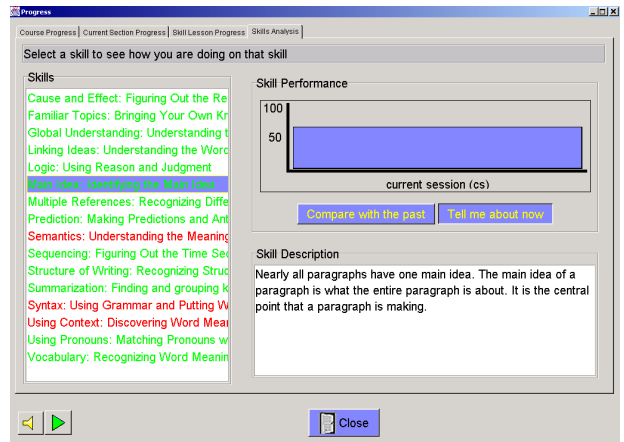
Progress

Course Progress | Current Section Progress | Skill Lesson Progress | Skills Analysis

Select a skill to see how you are doing on that skill

Skills

Cause and Effect: Figuring Out the Re
Familiar Topics: Bringing Your Own Kr
Global Understanding: Understanding t
Linking Ideas: Understanding the Word
Logic: Using Reason and Judgment
Main Idea: Identifying the Main Idea
Multiple References: Recognizing Diffe
Prediction: Making Predictions and Ant
Semantics: Understanding the Meaning
Sequencing: Figuring Out the Time Seq
Structure of Writing: Recognizing Struc
Summarization: Finding and grouping k
Syntax: Using Grammar and Putting W
Using Context: Discovering Word Mea
Using Pronouns: Matching Pronouns w
Vocabulary: Recognizing Word Meanin

Skill Performance

100

50

current session (cs)

Compare with the past | Tell me about now

Skill Description

Nearly all paragraphs have one main idea. The main idea of a paragraph is what the entire paragraph is about. It is the central point that a paragraph is making.

Close